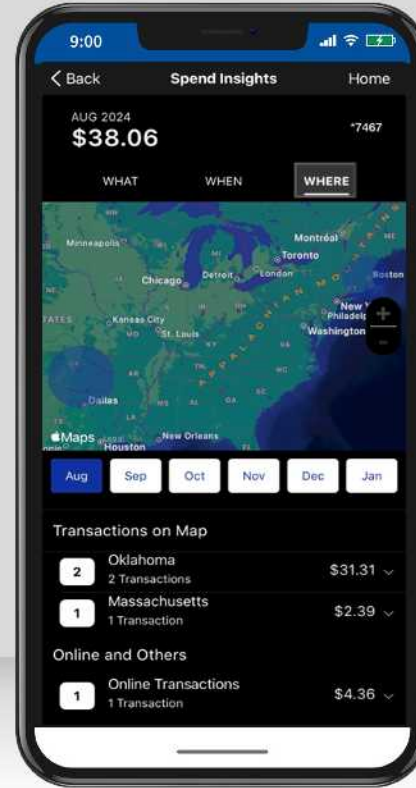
9:00

< Back
Spend Insights
Home

AUG 2024
$38.06
*7467

WHAT
WHEN
WHERE

Minneapolis
Montréal
Toronto
Chicago
Detroit
London
Boston
TATES
Kansas City
MO
St. Louis
New York
Philadelphia
Washington
Dallas
LA
MS
AL
GA
New Orleans
Maps
Houston
+
−

Aug
Sep
Oct
Nov
Dec
Jan

Transactions on Map

2
Oklahoma
2 Transactions
$31.31

1
Massachusetts
1 Transaction
$2.39

Online and Others

1
Online Transactions
1 Transaction
$4.36